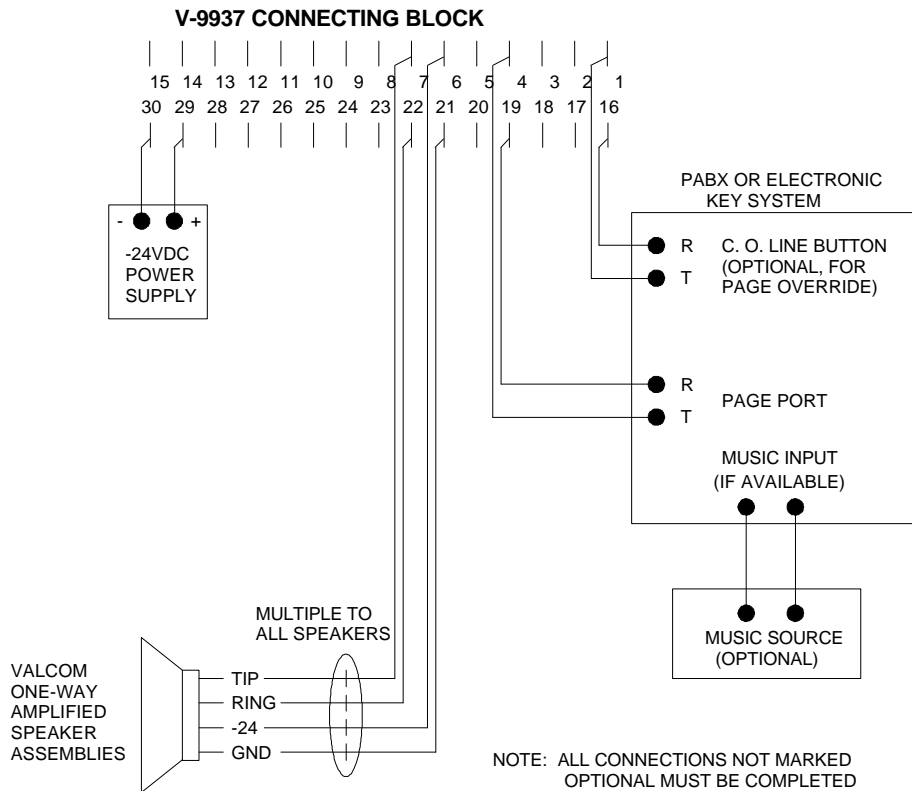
V-9937 CONNECTING BLOCK

15 14 13 12 11 10 9 8 7 6 5 4 3 2 1
30 29 28 27 26 25 24 23 22 21 20 19 18 17 16

- +
-24VDC POWER SUPPLY

PABX OR ELECTRONIC KEY SYSTEM

R
T
C. O. LINE BUTTON (OPTIONAL, FOR PAGE OVERRIDE)

R
T
PAGE PORT

MUSIC INPUT (IF AVAILABLE)

MUSIC SOURCE (OPTIONAL)

MULTIPLE TO ALL SPEAKERS

VALCOM ONE-WAY AMPLIFIED SPEAKER ASSEMBLIES

TIP
RING
-24
GND

NOTE: ALL CONNECTIONS NOT MARKED OPTIONAL MUST BE COMPLETED